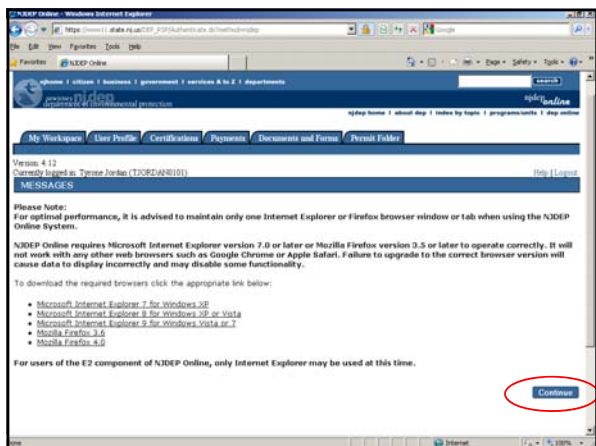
NJDEP Online - Windows Internet Explorer

https://www11.state.nj.us/DEP_RSP/Authenticate.do?method=dep

Google

File Edit View Favorites Tools Help

Favorites NJDEP Online

Page Safety Tools

njhome | citizen | business | government | services A to Z | departments

search

new jersey department of environmental protection njdep

njdep online

njdep home | about dep | index by topic | programs/units | dep online

My Workspace User Profile Certifications Payments Documents and Forms Permit Folder

Version: 4.12
Currently logged in: Tyrone Jordan (TJORDAN0101)

Help | Logout

MESSAGES

Please Note:
For optimal performance, it is advised to maintain only one Internet Explorer or Firefox browser window or tab when using the NJDEP Online System.

NJDEP Online requires Microsoft Internet Explorer version 7.0 or later or Mozilla Firefox version 3.5 or later to operate correctly. It will not work with any other web browsers such as Google Chrome or Apple Safari. Failure to upgrade to the correct browser version will cause data to display incorrectly and may disable some functionality.

To download the required browsers click the appropriate link below:

- Microsoft Internet Explorer 7 for Windows XP
- Microsoft Internet Explorer 8 for Windows XP or Vista
- Microsoft Internet Explorer 9 for Windows Vista or 7
- Mozilla Firefox 3.6
- Mozilla Firefox 4.0

For users of the E2 component of NJDEP Online, only Internet Explorer may be used at this time.

Continue

Done Internet 100%